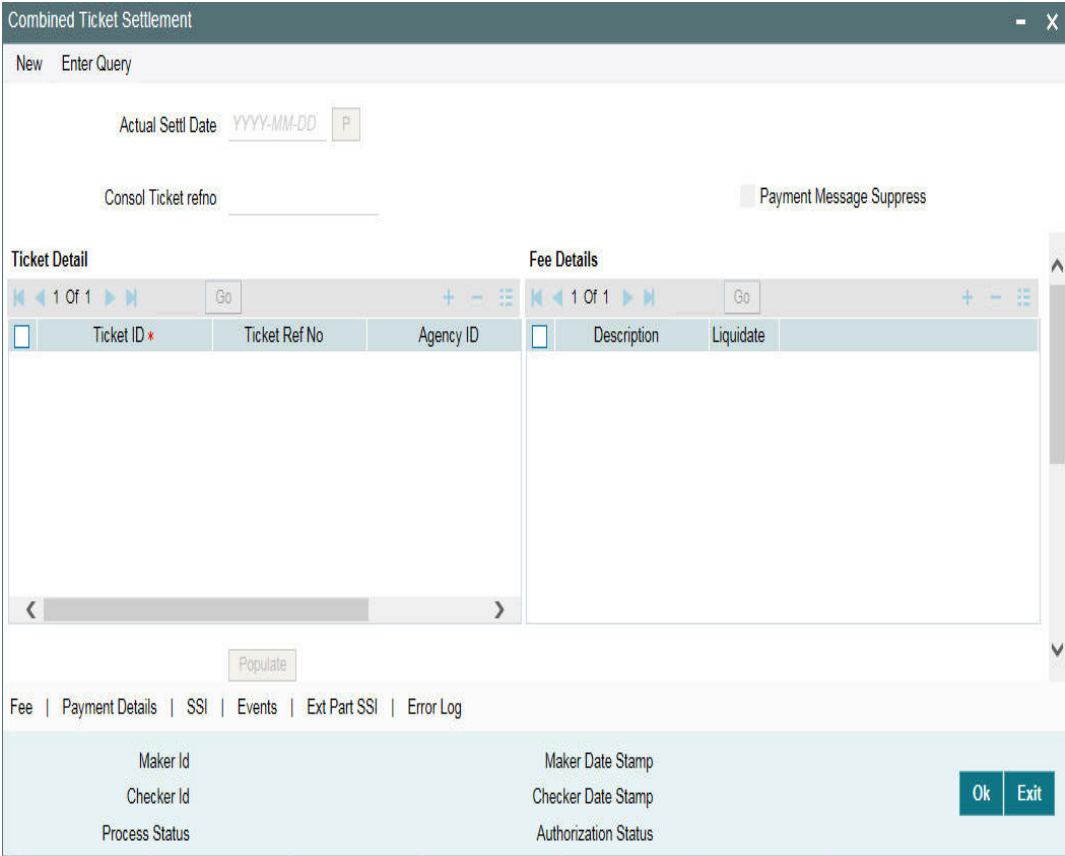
Combined Ticket Settlement

New Enter Query

Actual Settl Date YYYY-MM-DD P

Consol Ticket refno

Payment Message Suppress

Ticket Detail

1 Of 1 Go

| Ticket ID * | Ticket Ref No | Agency ID |
|---|---|---|

Fee Details

1 Of 1 Go

| Description | Liquidate |
|---|---|

Populate

Fee | Payment Details | SSI | Events | Ext Part SSI | Error Log

Maker Id
Checker Id
Process Status

Maker Date Stamp
Checker Date Stamp
Authorization Status

Ok Exit